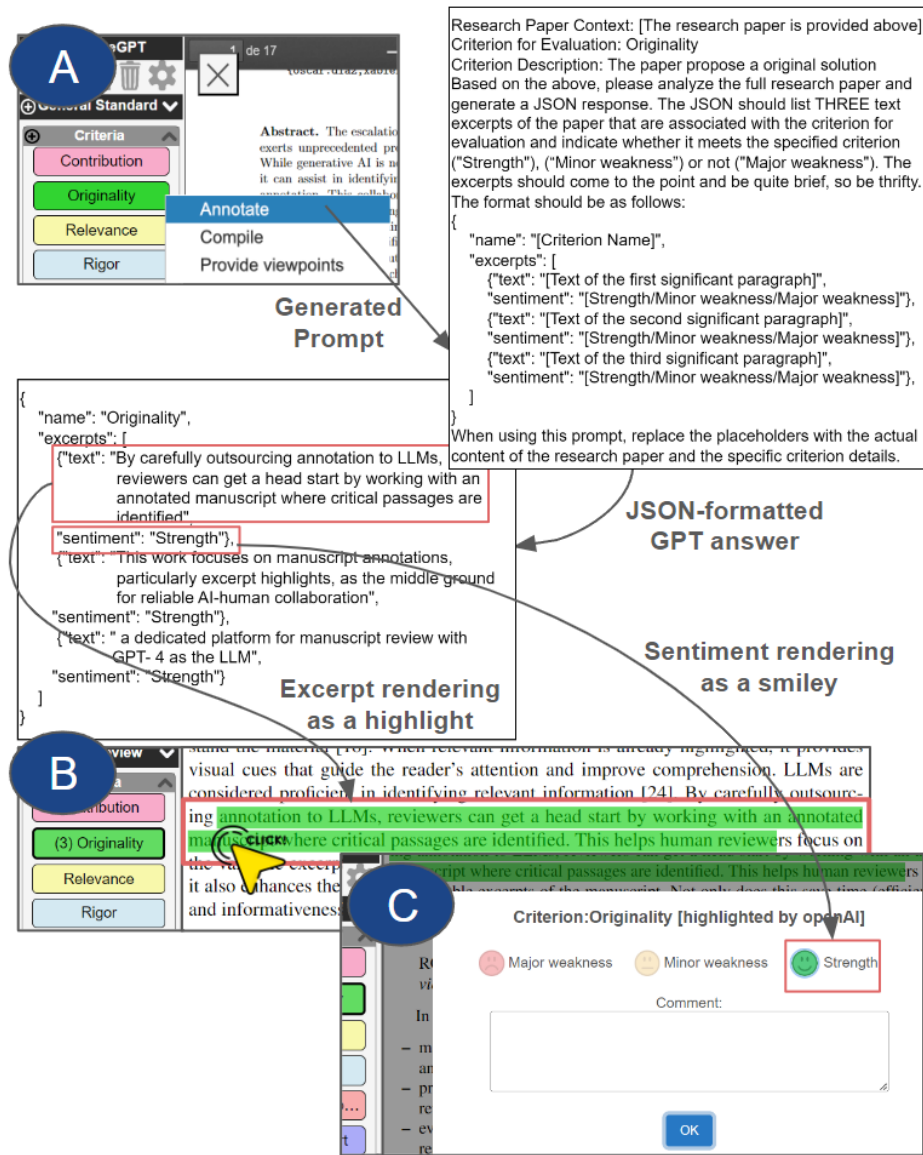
A

eGPT

1 de 17

General Standard

Criteria

Contribution

Originality

Relevance

Rigor

{oscar.diaz,xabie

Abstract. The escalatio exerts unprecedented pr While generative AI is n it can assist in identifyi

Annotate

Compile

Provide viewpoints

Generated Prompt

Research Paper Context: [The research paper is provided above]
Criterion for Evaluation: Originality
Criterion Description: The paper propose a original solution
Based on the above, please analyze the full research paper and generate a JSON response. The JSON should list THREE text excerpts of the paper that are associated with the criterion for evaluation and indicate whether it meets the specified criterion ("Strength"), ("Minor weakness") or not ("Major weakness"). The excerpts should come to the point and be quite brief, so be thrifty. The format should be as follows:
{
"name": "[Criterion Name]",
"excerpts": [
{"text": "[Text of the first significant paragraph]",
"sentiment": "[Strength/Minor weakness/Major weakness]"},
{"text": "[Text of the second significant paragraph]",
"sentiment": "[Strength/Minor weakness/Major weakness]"},
{"text": "[Text of the third significant paragraph]",
"sentiment": "[Strength/Minor weakness/Major weakness]"},
]
}
When using this prompt, replace the placeholders with the actual content of the research paper and the specific criterion details.

JSON-formatted GPT answer

{
"name": "Originality",
"excerpts": [
{"text": "By carefully outsourcing annotation to LLMs, reviewers can get a head start by working with an annotated manuscript where critical passages are identified",
"sentiment": "Strength"},
{"text": "This work focuses on manuscript annotations, particularly excerpt highlights, as the middle ground for reliable AI-human collaboration",
"sentiment": "Strength"},
{"text": " a dedicated platform for manuscript review with GPT- 4 as the LLM",
"sentiment": "Strength"}
]
}

Excerpt rendering as a highlight

Sentiment rendering as a smiley

B

eview

a

Contribution

(3) Originality

Relevance

Rigor

stand the material [16]. When relevant information is already highlighted, it provides visual cues that guide the reader's attention and improve comprehension. LLMs are considered proficient in identifying relevant information [24]. By carefully outsourcing annotation to LLMs, reviewers can get a head start by working with an annotated manuscript where critical passages are identified. This helps human reviewers focus on the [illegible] it also enhances the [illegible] and informativeness

CLICK!

C

script where critical passages are identified. This helps human reviewers

Criterion:Originality [highlighted by openAI]

Major weakness

Minor weakness

Strength

Comment:

OK